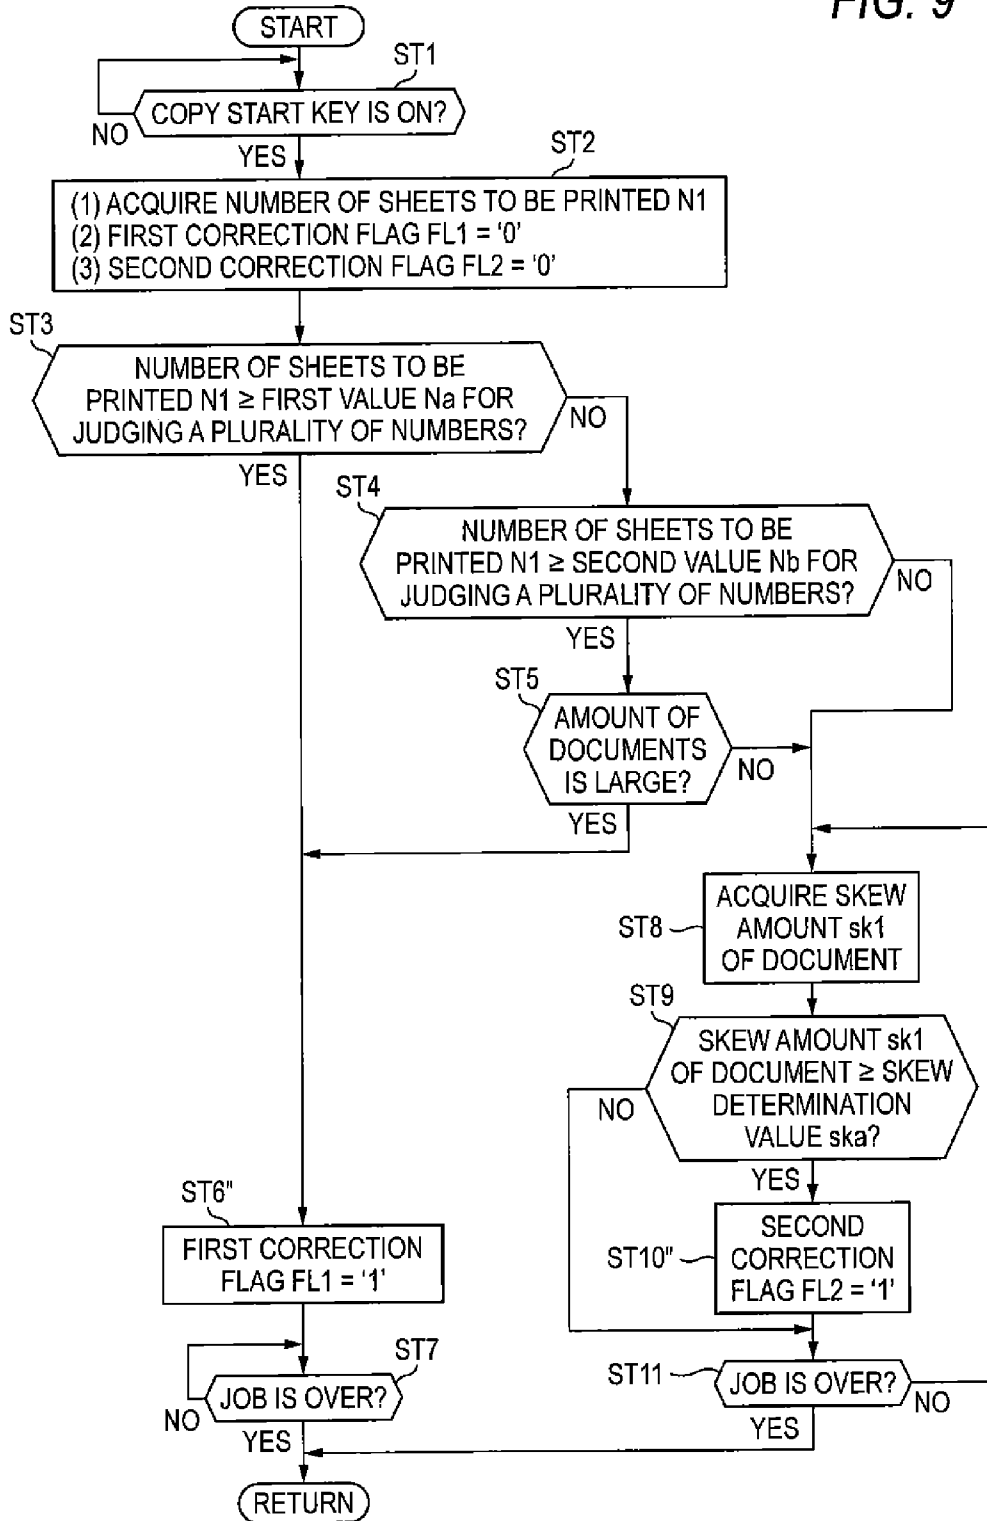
FIG. 9

START

ST1

COPY START KEY IS ON?

NO

YES

ST2

(1) ACQUIRE NUMBER OF SHEETS TO BE PRINTED N1
(2) FIRST CORRECTION FLAG FL1 = '0'
(3) SECOND CORRECTION FLAG FL2 = '0'

ST3

NUMBER OF SHEETS TO BE PRINTED N1 ≥ FIRST VALUE Na FOR JUDGING A PLURALITY OF NUMBERS?

NO

YES

ST4

NUMBER OF SHEETS TO BE PRINTED N1 ≥ SECOND VALUE Nb FOR JUDGING A PLURALITY OF NUMBERS?

NO

YES

ST5

AMOUNT OF DOCUMENTS IS LARGE?

NO

YES

ST8

ACQUIRE SKEW AMOUNT sk1 OF DOCUMENT

ST9

SKEW AMOUNT sk1 OF DOCUMENT ≥ SKEW DETERMINATION VALUE ska?

NO

YES

ST6"

FIRST CORRECTION FLAG FL1 = '1'

ST10"

SECOND CORRECTION FLAG FL2 = '1'

ST7

JOB IS OVER?

NO

YES

ST11

JOB IS OVER?

NO

YES

RETURN